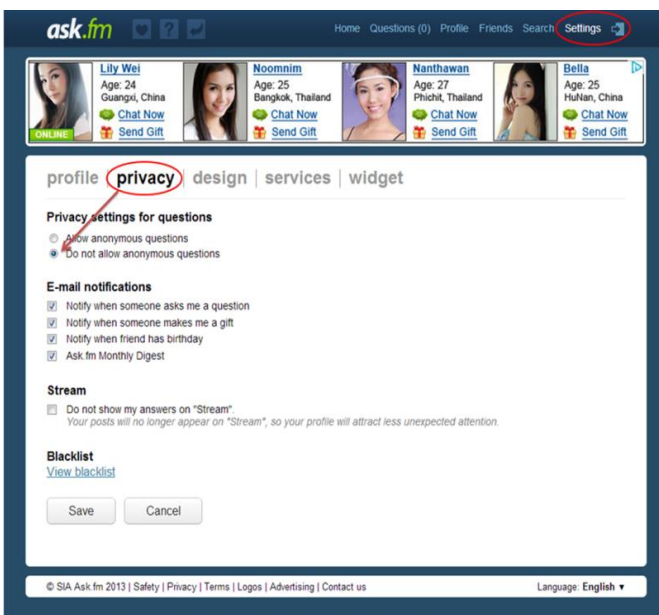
ask.fm

Home Questions (0) Profile Friends Search Settings

Lily Wei
Age: 24
Guangxi, China
Chat Now
Send Gift
ONLINE

Noomnim
Age: 25
Bangkok, Thailand
Chat Now
Send Gift

Nanthawan
Age: 27
Phichit, Thailand
Chat Now
Send Gift

Bella
Age: 25
HuNan, China
Chat Now
Send Gift

profile | privacy | design | services | widget

Privacy settings for questions

Allow anonymous questions
Do not allow anonymous questions

E-mail notifications

Notify when someone asks me a question
Notify when someone makes me a gift
Notify when friend has birthday
Ask.fm Monthly Digest

Stream

Do not show my answers on "Stream".
Your posts will no longer appear on "Stream", so your profile will attract less unexpected attention.

Blacklist
View blacklist

Save Cancel

© SIA Ask.fm 2013 | Safety | Privacy | Terms | Logos | Advertising | Contact us

Language: English ▾